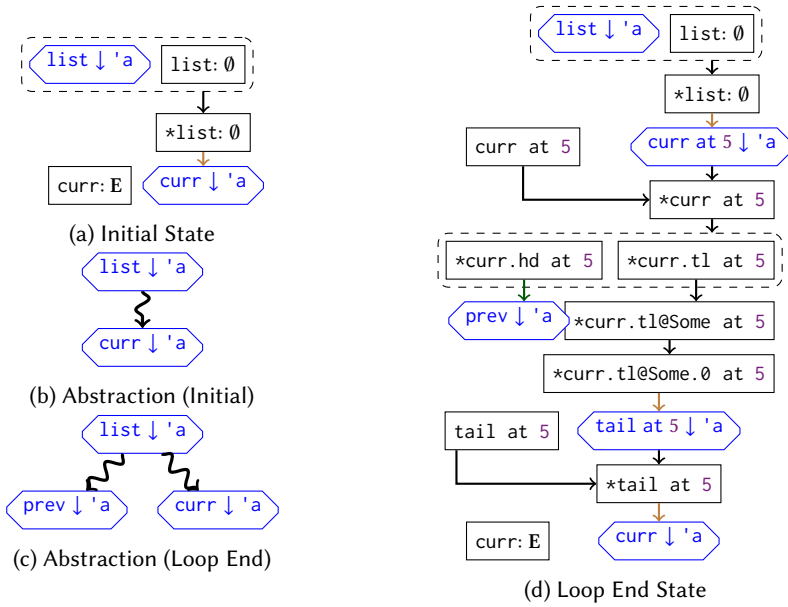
list ↓ 'a
list: ∅
*list: ∅
curr: **E**
curr ↓ 'a

(a) Initial State

list ↓ 'a
curr ↓ 'a

(b) Abstraction (Initial)

list ↓ 'a
prev ↓ 'a
curr ↓ 'a

(c) Abstraction (Loop End)

list ↓ 'a
list: ∅
*list: ∅
curr at 5
curr at 5 ↓ 'a
*curr at 5
*curr.hd at 5
*curr.tl at 5
prev ↓ 'a
*curr.tl@Some at 5
*curr.tl@Some.0 at 5
tail at 5
tail at 5 ↓ 'a
*tail at 5
curr: **E**
curr ↓ 'a

(d) Loop End State